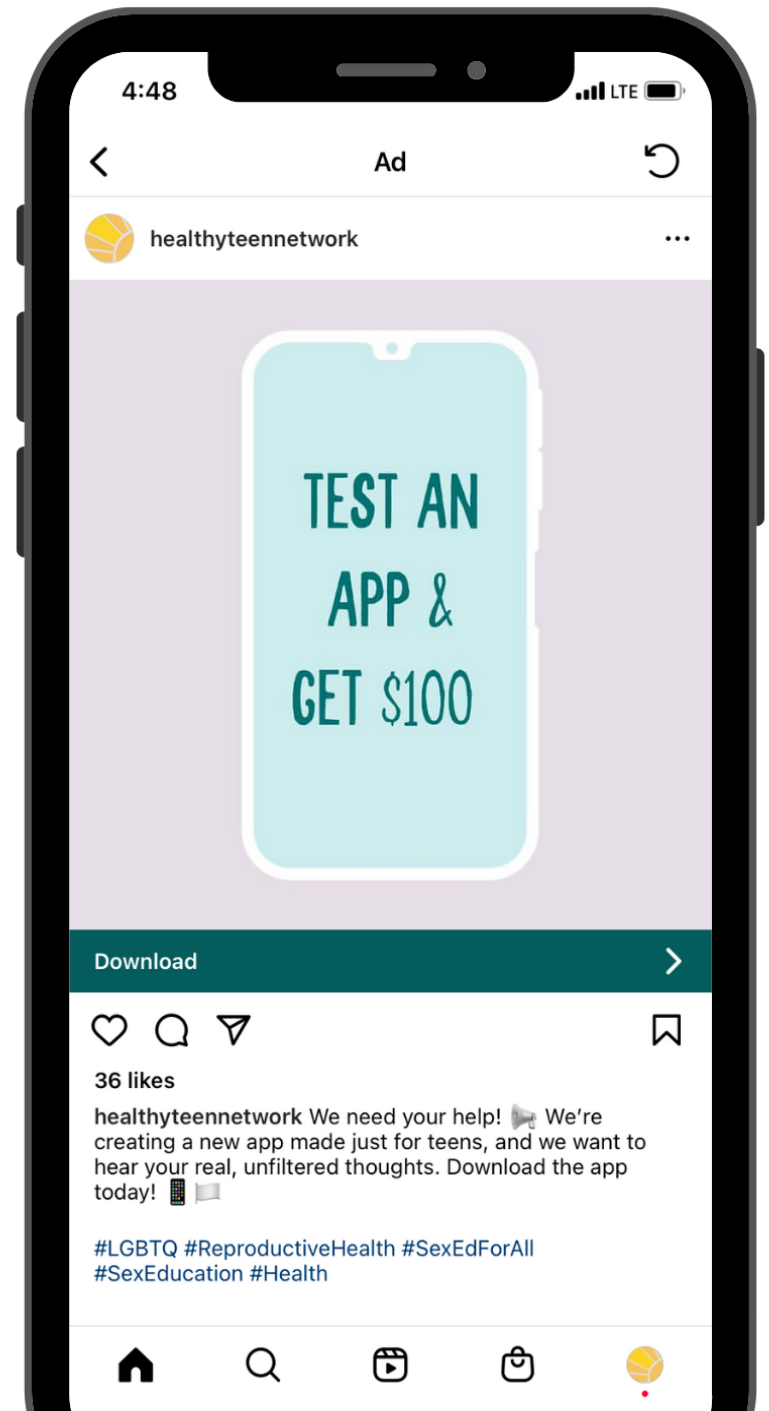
4:48 LTE

Ad

healthyteennetwork

TEST AN APP & GET $100

Download

36 likes

healthyteennetwork We need your help! 📢 We're creating a new app made just for teens, and we want to hear your real, unfiltered thoughts. Download the app today! 📱🏳️

#LGBTQ #ReproductiveHealth #SexEdForAll #SexEducation #Health